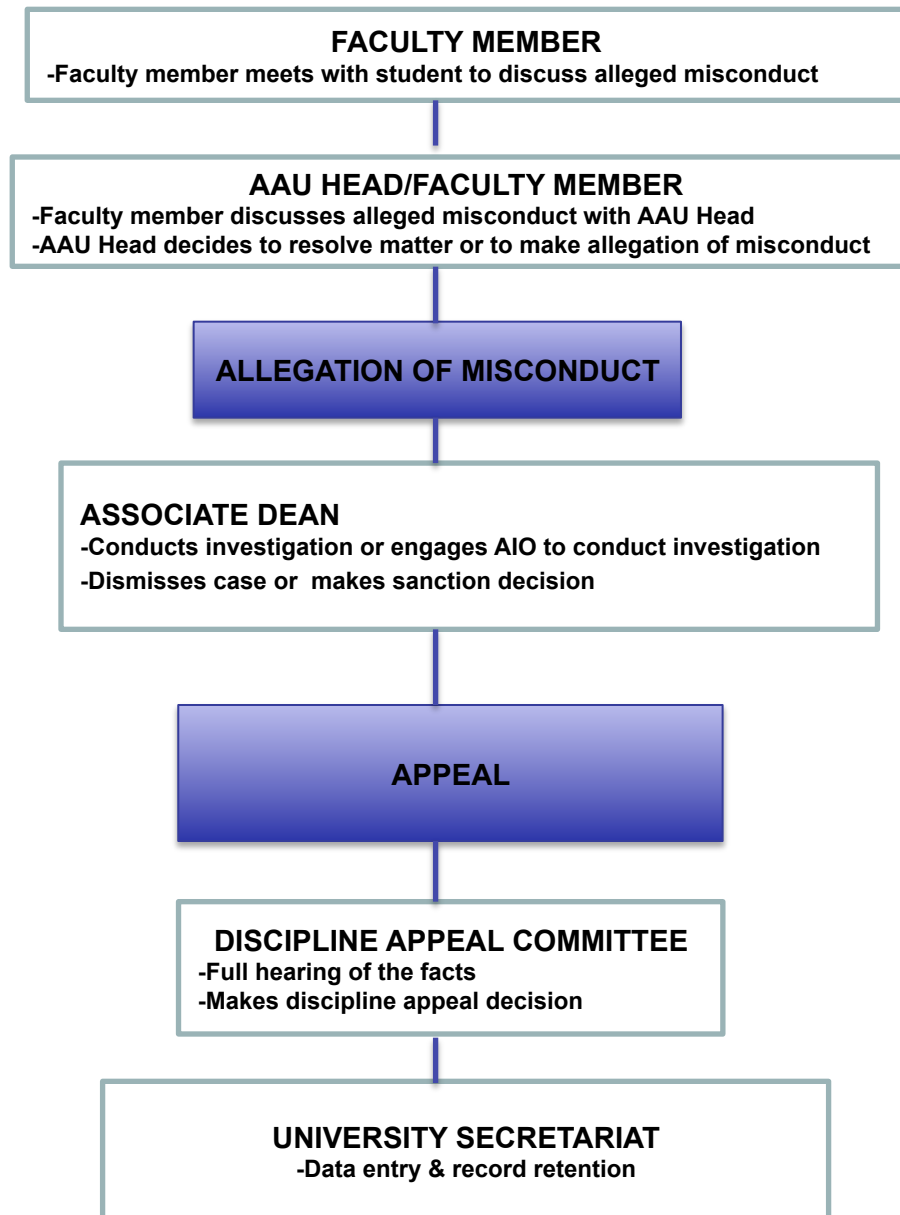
FACULTY MEMBER
-Faculty member meets with student to discuss alleged misconduct

AAU HEAD/FACULTY MEMBER
-Faculty member discusses alleged misconduct with AAU Head
-AAU Head decides to resolve matter or to make allegation of misconduct

ALLEGATION OF MISCONDUCT

ASSOCIATE DEAN
-Conducts investigation or engages AIO to conduct investigation
-Dismisses case or makes sanction decision

APPEAL

DISCIPLINE APPEAL COMMITTEE
-Full hearing of the facts
-Makes discipline appeal decision

UNIVERSITY SECRETARIAT
-Data entry & record retention